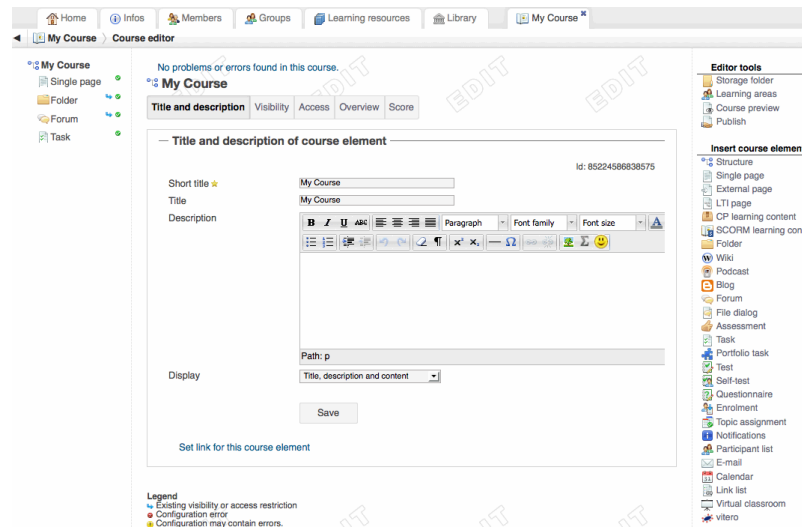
Home | Infos | Members | Groups | Learning resources | Library | My Course

My Course 〉 Course editor

My Course
Single page
Folder
Forum
Task

No problems or errors found in this course.

My Course

Title and description | Visibility | Access | Overview | Score

Title and description of course element

Id: 85224586838575

Short title
My Course

Title
My Course

Description

B I U ABC Paragraph Font family Font size

Path: p

Display
Title, description and content

Save

Set link for this course element

Legend
Existing visibility or access restriction
Configuration error
Configuration may contain errors.

Editor tools
Storage folder
Learning areas
Course preview
Publish

Insert course elemen
Structure
Single page
External page
LTI page
CP learning content
SCORM learning con
Folder
Wiki
Podcast
Blog
Forum
File dialog
Assessment
Task
Portfolio task
Test
Self-test
Questionnaire
Enrolment
Topic assignment
Notifications
Participant list
E-mail
Calendar
Link list
Virtual classroom
vitero

EDIT EDIT EDIT EDIT EDIT